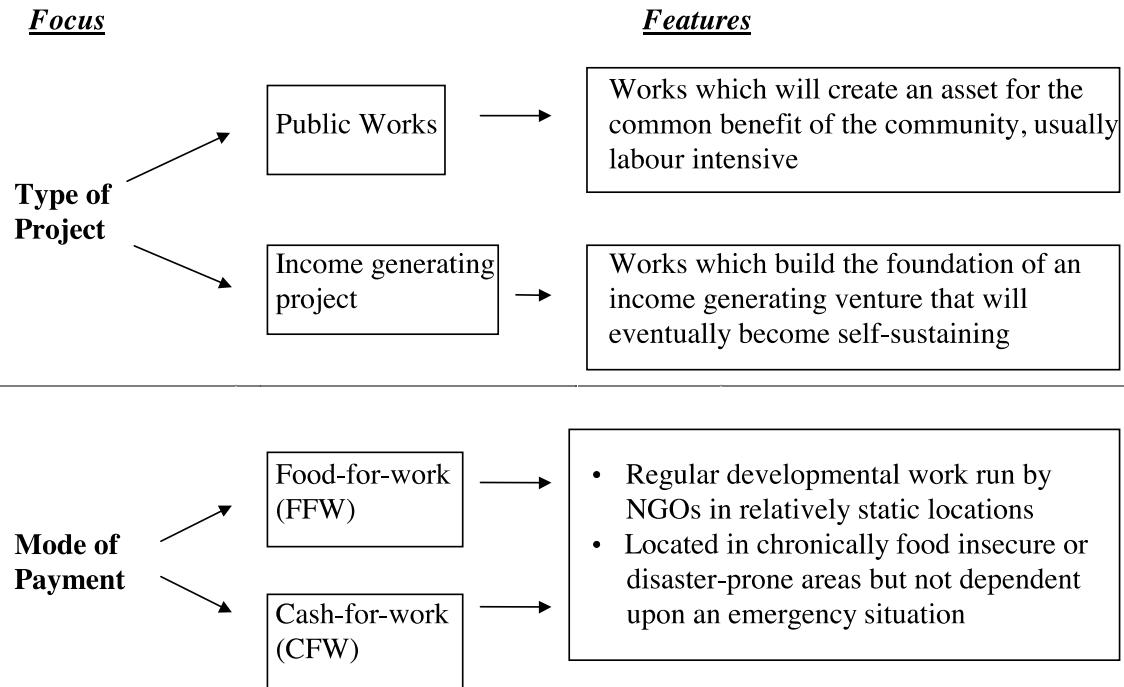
***Focus*** ***Features***

**Type of Project**

Public Works

Works which will create an asset for the common benefit of the community, usually labour intensive

Income generating project

Works which build the foundation of an income generating venture that will eventually become self-sustaining

**Mode of Payment**

Food-for-work (FFW)

Cash-for-work (CFW)

• Regular developmental work run by NGOs in relatively static locations
• Located in chronically food insecure or disaster-prone areas but not dependent upon an emergency situation